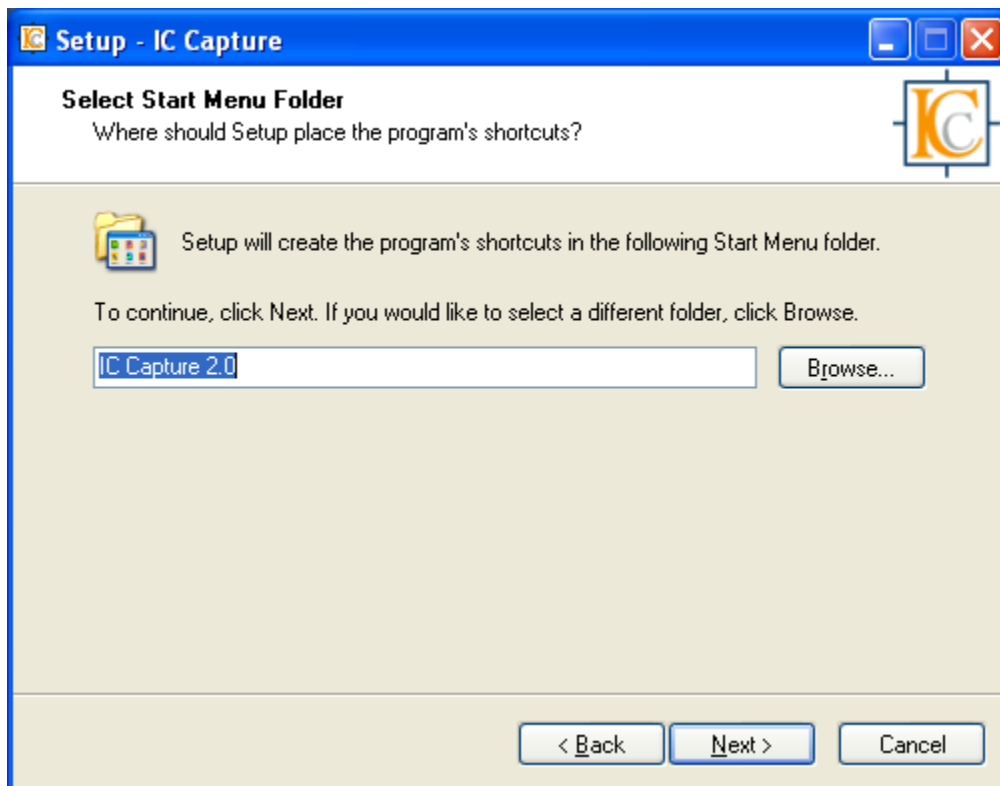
Setup - IC Capture

Select Start Menu Folder
Where should Setup place the program's shortcuts?

IC

Setup will create the program's shortcuts in the following Start Menu folder.

To continue, click Next. If you would like to select a different folder, click Browse.

IC Capture 2.0

Browse...

< Back

Next >

Cancel